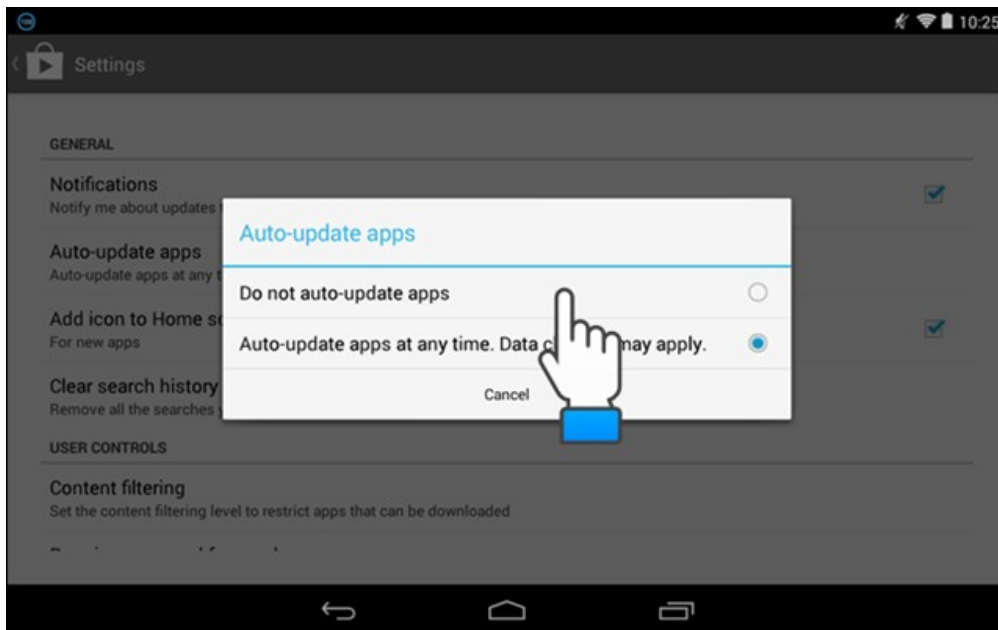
10:25

Settings

GENERAL

Notifications
Notify me about updates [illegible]

Auto-update apps
Auto-update apps at any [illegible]

Add icon to Home s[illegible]
For new apps

Clear search history
Remove all the searches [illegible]

USER CONTROLS

Content filtering
Set the content filtering level to restrict apps that can be downloaded

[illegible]

Auto-update apps

Do not auto-update apps

Auto-update apps at any time. Data c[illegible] may apply.

Cancel